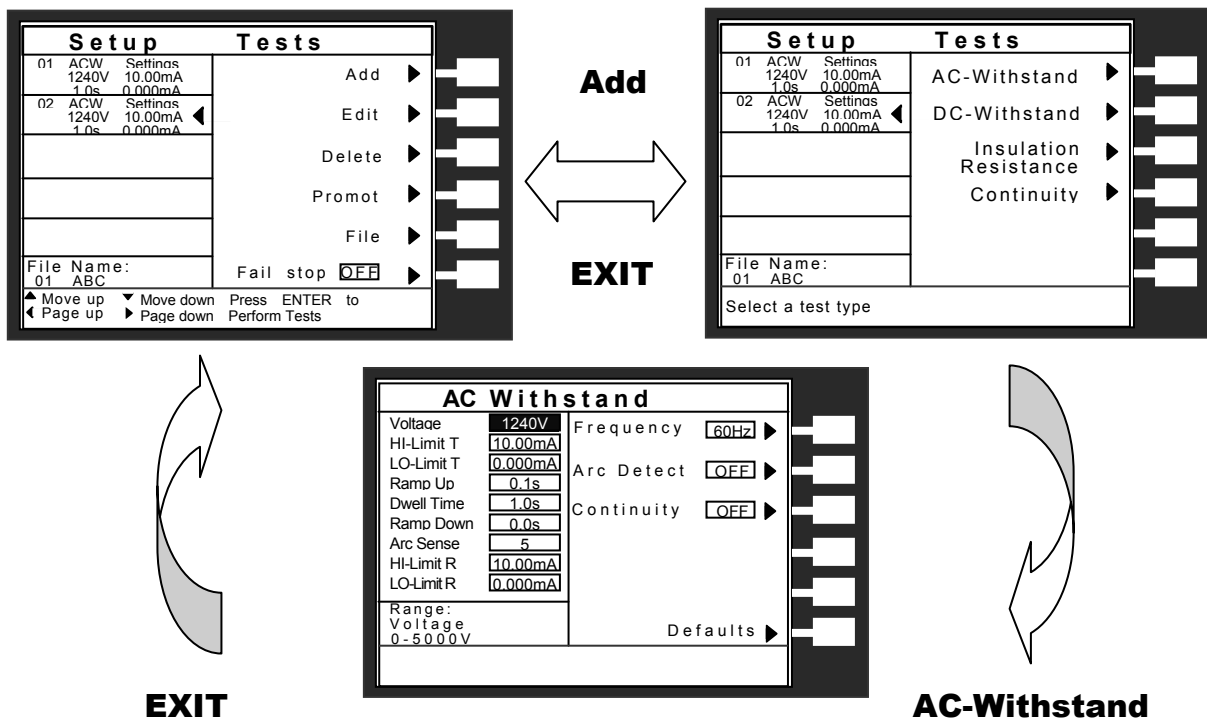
Setup Tests
01 ACW Settings
1240V 10.00mA
1.0s 0.000mA
02 ACW Settings
1240V 10.00mA
1.0s 0.000mA
File Name:
01 ABC
Add
Edit
Delete
Promot
File
Fail stop OFF
▲ Move up ▼ Move down Press ENTER to
◀ Page up ▶ Page down Perform Tests

Add

EXIT

Setup Tests
01 ACW Settings
1240V 10.00mA
1.0s 0.000mA
02 ACW Settings
1240V 10.00mA
1.0s 0.000mA
File Name:
01 ABC
AC-Withstand
DC-Withstand
Insulation Resistance
Continuity
Select a test type

AC Withstand
| Voltage | 1240V |
|---|---|
| HI-Limit T | 10.00mA |
| LO-Limit T | 0.000mA |
| Ramp Up | 0.1s |
| Dwell Time | 1.0s |
| Ramp Down | 0.0s |
| Arc Sense | 5 |
| HI-Limit R | 10.00mA |
| LO-Limit R | 0.000mA |

Range:
Voltage
0-5000V
Frequency 60Hz
Arc Detect OFF
Continuity OFF
Defaults

EXIT

AC-Withstand